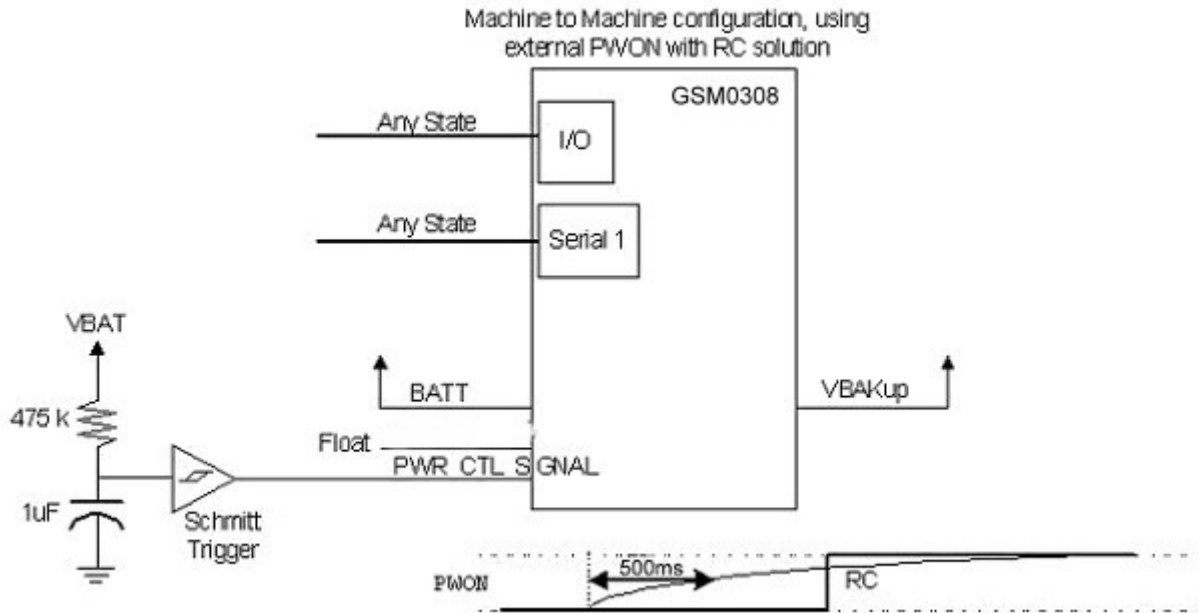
Machine to Machine configuration, using external PWON with RC solution

GSM0308

Any State

I/O

Any State

Serial 1

VBAT

475 k

1uF

Schmitt Trigger

BATT

Float

PWR CTL SIGNAL

VBAKup

PWON

500ms

RC